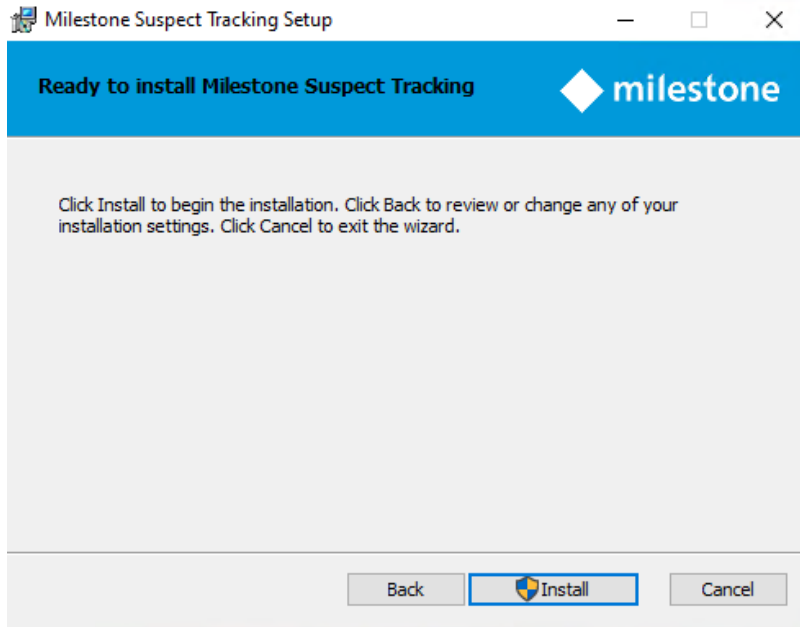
Milestone Suspect Tracking Setup

Ready to install Milestone Suspect Tracking

milestone

Click Install to begin the installation. Click Back to review or change any of your installation settings. Click Cancel to exit the wizard.

Back Install Cancel